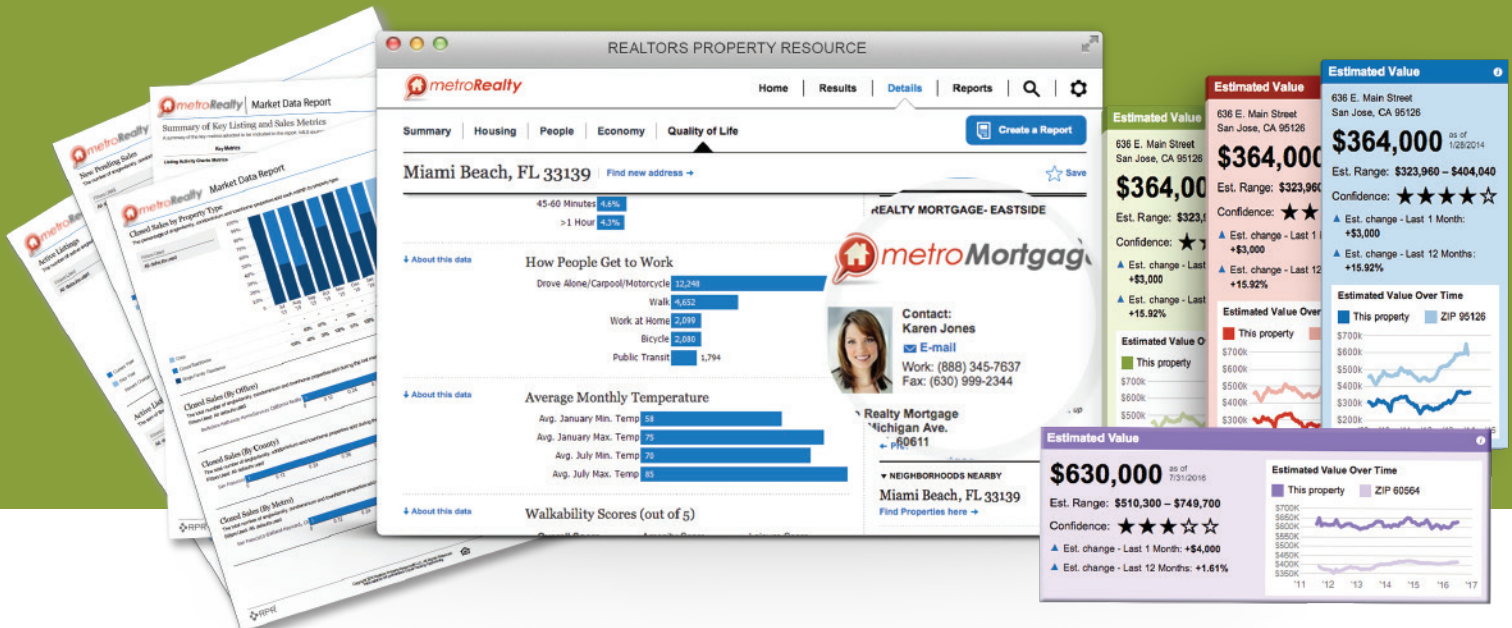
REALTORS PROPERTY RESOURCE

metroRealty

Home | Results | Details | Reports

Summary | Housing | People | Economy | Quality of Life

Create a Report

Miami Beach, FL 33139 Find new address →

Save

45-60 Minutes 4.6%
>1 Hour 4.3%

About this data

How People Get to Work

Drove Alone/Carpool/Motorcycle 12,248
Walk 4,652
Work at Home 2,099
Bicycle 2,080
Public Transit 1,794

About this data

Average Monthly Temperature

Avg. January Min. Temp 58
Avg. January Max. Temp 75
Avg. July Min. Temp 70
Avg. July Max. Temp 85

About this data

Walkability Scores (out of 5)

REALTY MORTGAGE- EASTSIDE

metroMortgage

Contact:
Karen Jones
E-mail
Work: (888) 345-7637
Fax: (630) 999-2344

Realty Mortgage
Michigan Ave.
60611

NEIGHBORHOODS NEARBY
Miami Beach, FL 33139
Find Properties here →

metroRealty Market Data Report
Summary of Key Listing and Sales Metrics

metroRealty Market Data Report
Closed Sales by Property Type

New Pending Sales

Active Listings

Closed Sales (By Office)

Closed Sales (By County)

Closed Sales (By Metro)

RPR

Estimated Value
636 E. Main Street
San Jose, CA 95126
$364,00
Est. Range: $323,0
Confidence:
Est. change - Last
+$3,000
Est. change - Last
+15.92%
Estimated Value Ov
This property
$700k
$600k
$500k

Estimated Value
636 E. Main Street
San Jose, CA 95126
$364,000
Est. Range: $323,960
Confidence:
Est. change - Last 1
+$3,000
Est. change - Last 12
+15.92%
Estimated Value Over
This property
$700k
$600k
$500k
$400k
$300k

Estimated Value
636 E. Main Street
San Jose, CA 95126
$364,000 as of 1/28/2014
Est. Range: $323,960 – $404,040
Confidence: ★★★★☆
Est. change - Last 1 Month: +$3,000
Est. change - Last 12 Months: +15.92%
Estimated Value Over Time
This property ZIP 95126
$700k
$600k
$500k
$400k
$300k
$200k

Estimated Value
$630,000 as of 7/31/2016
Est. Range: $510,300 – $749,700
Confidence: ★★★☆☆
Est. change - Last 1 Month: +$4,000
Est. change - Last 12 Months: +1.61%
Estimated Value Over Time
This property ZIP 60564
$700K
$650K
$600K
$550K
$500K
$450K
$400K
$350K
'11 '12 '13 '14 '15 '16 '17